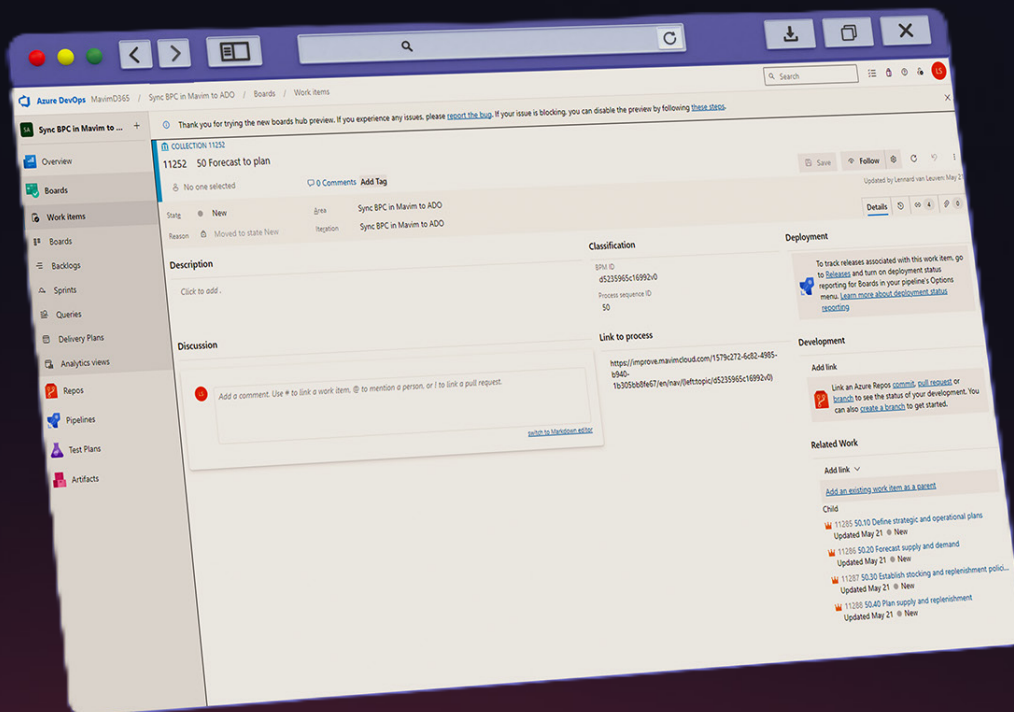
Search

Azure DevOps MavimD365 / Sync BPC in Mavim to ADO / Boards / Work items

Sync BPC in Mavim to ... +

Thank you for trying the new boards hub preview. If you experience any issues, please report the bug. If your issue is blocking, you can disable the preview by following these steps.

Overview
Boards
Work items
Boards
Backlogs
Sprints
Queries
Delivery Plans
Analytics views
Repos
Pipelines
Test Plans
Artifacts

COLLECTION 11252
11252 50 Forecast to plan
No one selected
0 Comments Add Tag
Save Follow
Updated by Lennard van Leuven: May 21

State New
Reason Moved to state New
Area Sync BPC in Mavim to ADO
Iteration Sync BPC in Mavim to ADO

Details 4 0

Description
Click to add .

Discussion
Add a comment. Use # to link a work item, @ to mention a person, or ! to link a pull request.
switch to Markdown editor

Classification
BPM ID
d5235965c16992v0
Process sequence ID
50

Link to process
https://improve.mavimcloud.com/1579c272-6c82-4985-b940-1b305bb8fe67/en/nav/0/eftopic/d5235965c16992v0

Deployment
To track releases associated with this work item, go to Releases and turn on deployment status reporting for Boards in your pipeline's Options menu. Learn more about deployment status reporting

Development
Add link
Link an Azure Repos commit, pull request or branch to see the status of your development. You can also create a branch to get started.

Related Work
Add link
Add an existing work item as a parent
Child
11285 50.10 Define strategic and operational plans
Updated May 21 New
11286 50.20 Forecast supply and demand
Updated May 21 New
11287 50.30 Establish stocking and replenishment polici...
Updated May 21 New
11288 50.40 Plan supply and replenishment
Updated May 21 New